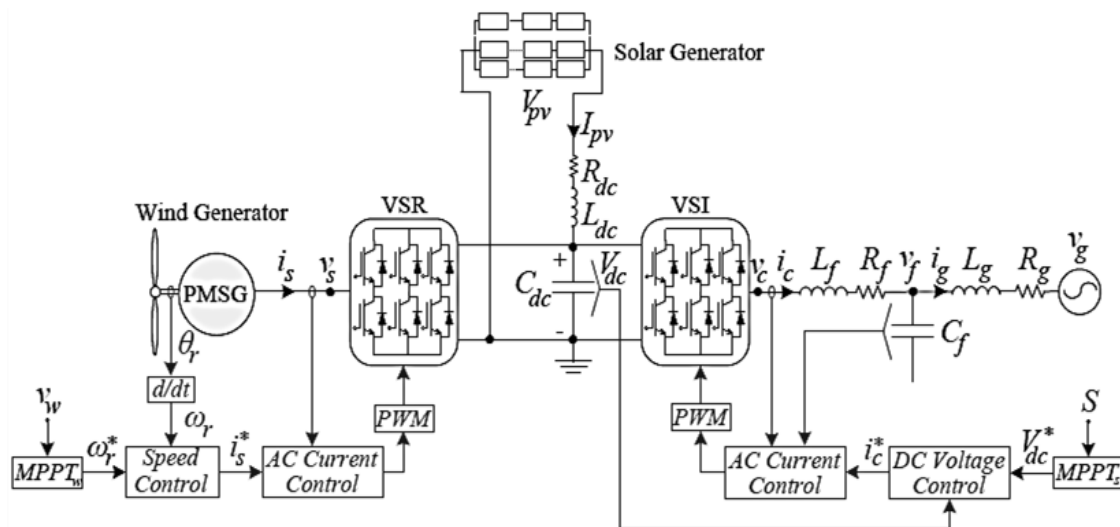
Solar Generator

$V_{pv}$

$I_{pv}$

$R_{dc}$

$L_{dc}$

Wind Generator

VSR

VSI

PMSG

$i_s$

$v_s$

$C_{dc}$

+

-

$V_{dc}$

$v_c$

$i_c$

$L_f$

$R_f$

$v_f$

$i_g$

$L_g$

$R_g$

$v_g$

$C_f$

$\theta_r$

$d/dt$

$v_w$

$\omega_r$

$\omega_r^*$

$i_s^*$

$MPPT_w$

Speed Control

AC Current Control

PWM

PWM

AC Current Control

$i_c^*$

DC Voltage Control

$V_{dc}^*$

$S$

$MPPT_s$